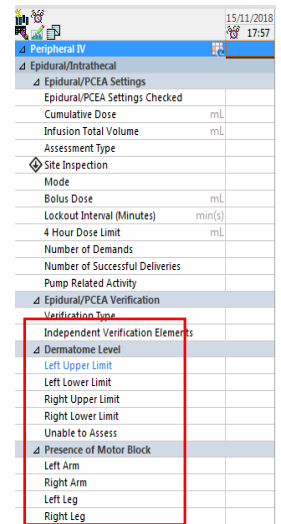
15/11/2018
17:57

⊿ Peripheral IV
⊿ Epidural/Intrathecal
⊿ Epidural/PCEA Settings
Epidural/PCEA Settings Checked
Cumulative Dose mL
Infusion Total Volume mL
Assessment Type
Site Inspection
Mode
Bolus Dose mL
Lockout Interval (Minutes) min(s)
4 Hour Dose Limit mL
Number of Demands
Number of Successful Deliveries
Pump Related Activity
⊿ Epidural/PCEA Verification
Verification Type
Independent Verification Elements
⊿ Dermatome Level
Left Upper Limit
Left Lower Limit
Right Upper Limit
Right Lower Limit
Unable to Assess
⊿ Presence of Motor Block
Left Arm
Right Arm
Left Leg
Right Leg